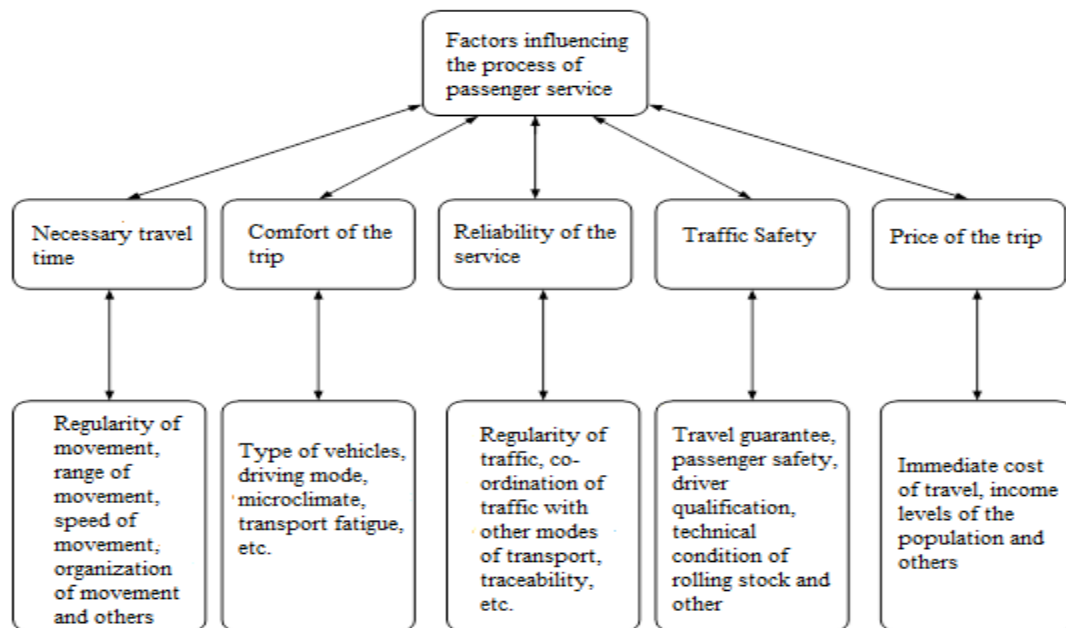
Factors influencing the process of passenger service

Necessary travel time

Comfort of the trip

Reliability of the service

Traffic Safety

Price of the trip

Regularity of movement, range of movement, speed of movement, organization of movement and others

Type of vehicles, driving mode, microclimate, transport fatigue, etc.

Regularity of traffic, co-ordination of traffic with other modes of transport, traceability, etc.

Travel guarantee, passenger safety, driver qualification, technical condition of rolling stock and other

Immediate cost of travel, income levels of the population and others